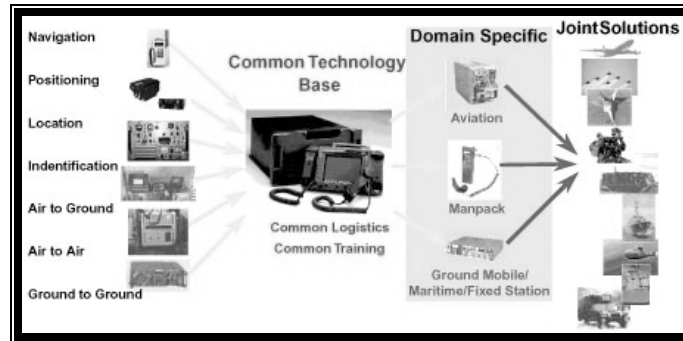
Navigation

Positioning

Location

Indentification

Air to Ground

Air to Air

Ground to Ground

Common Technology Base

Common Logistics
Common Training

Domain Specific

Aviation

Manpack

Ground Mobile/
Maritime/Fixed Station

JointSolutions